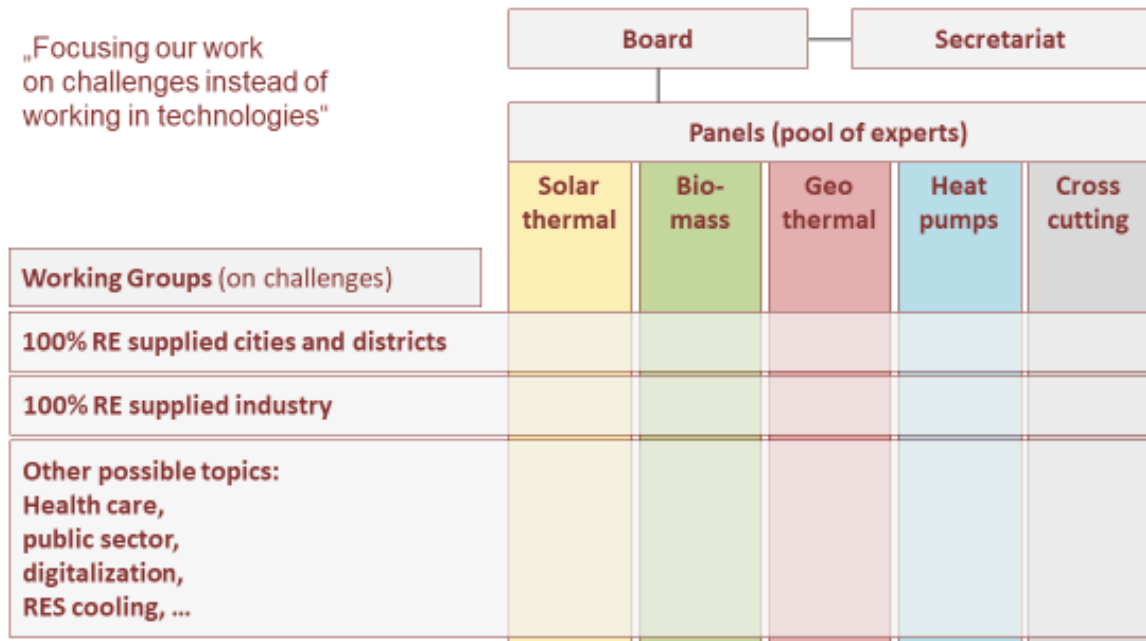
„Focusing our work on challenges instead of working in technologies"

Board

Secretariat

Panels (pool of experts)

Solar thermal

Bio-mass

Geo thermal

Heat pumps

Cross cutting

Working Groups (on challenges)

100% RE supplied cities and districts

100% RE supplied industry

Other possible topics:
Health care,
public sector,
digitalization,
RES cooling, ...